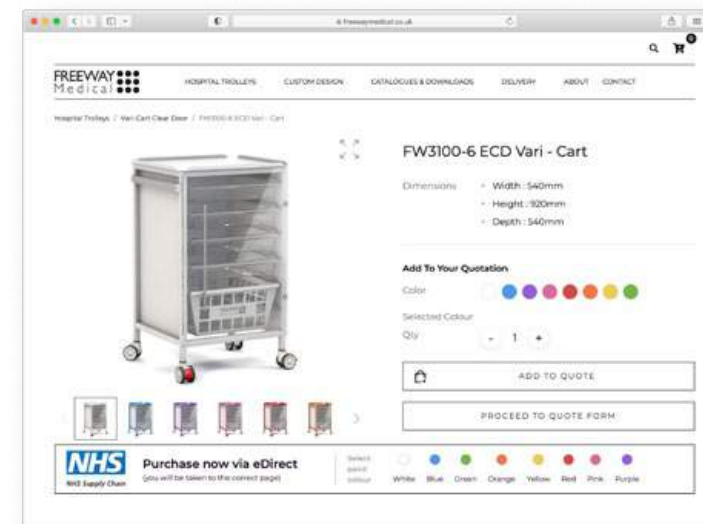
freewaymedical.co.uk

0

FREEWAY
Medical

HOSPITAL TROLLEYS CUSTOM DESIGN CATALOGUES & DOWNLOADS DELIVERY ABOUT CONTACT

Hospital Trolleys / Vari Cart Clear Door / FW3100-6 ECD Vari - Cart

FW3100-6 ECD Vari - Cart

Dimensions
• Width : 540mm
• Height : 920mm
• Depth : 540mm

Add To Your Quotation

Color

Selected Colour

Qty - 1 +

ADD TO QUOTE

PROCEED TO QUOTE FORM

NHS
NHS Supply Chain

Purchase now via eDirect
(you will be taken to the correct page)

Select panel colour

White Blue Green Orange Yellow Red Pink Purple